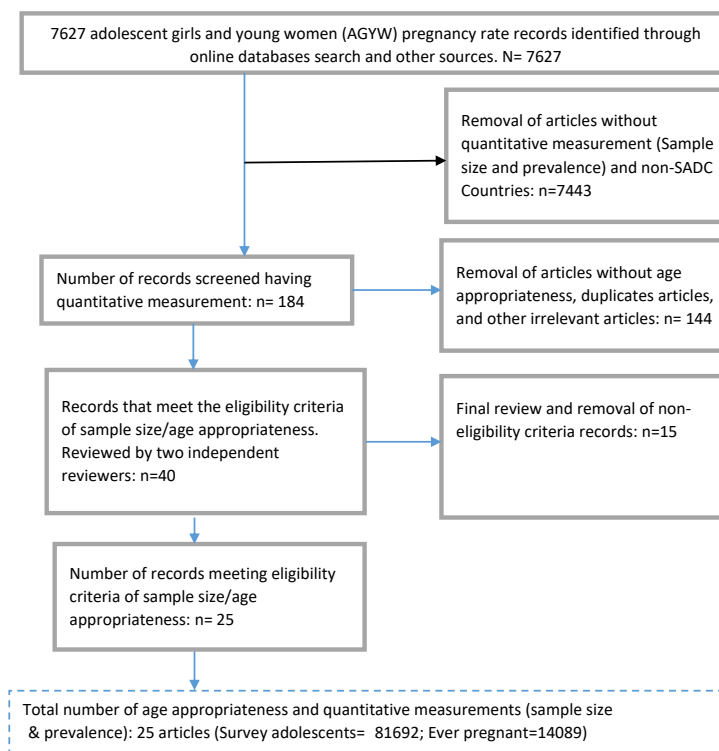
7627 adolescent girls and young women (AGYW) pregnancy rate records identified through online databases search and other sources. N= 7627

Removal of articles without quantitative measurement (Sample size and prevalence) and non-SADC Countries: n=7443

Number of records screened having quantitative measurement: n= 184

Removal of articles without age appropriateness, duplicates articles, and other irrelevant articles: n= 144

Records that meet the eligibility criteria of sample size/age appropriateness. Reviewed by two independent reviewers: n=40

Final review and removal of non-eligibility criteria records: n=15

Number of records meeting eligibility criteria of sample size/age appropriateness: n= 25

Total number of age appropriateness and quantitative measurements (sample size & prevalence): 25 articles (Survey adolescents= 81692; Ever pregnant=14089)